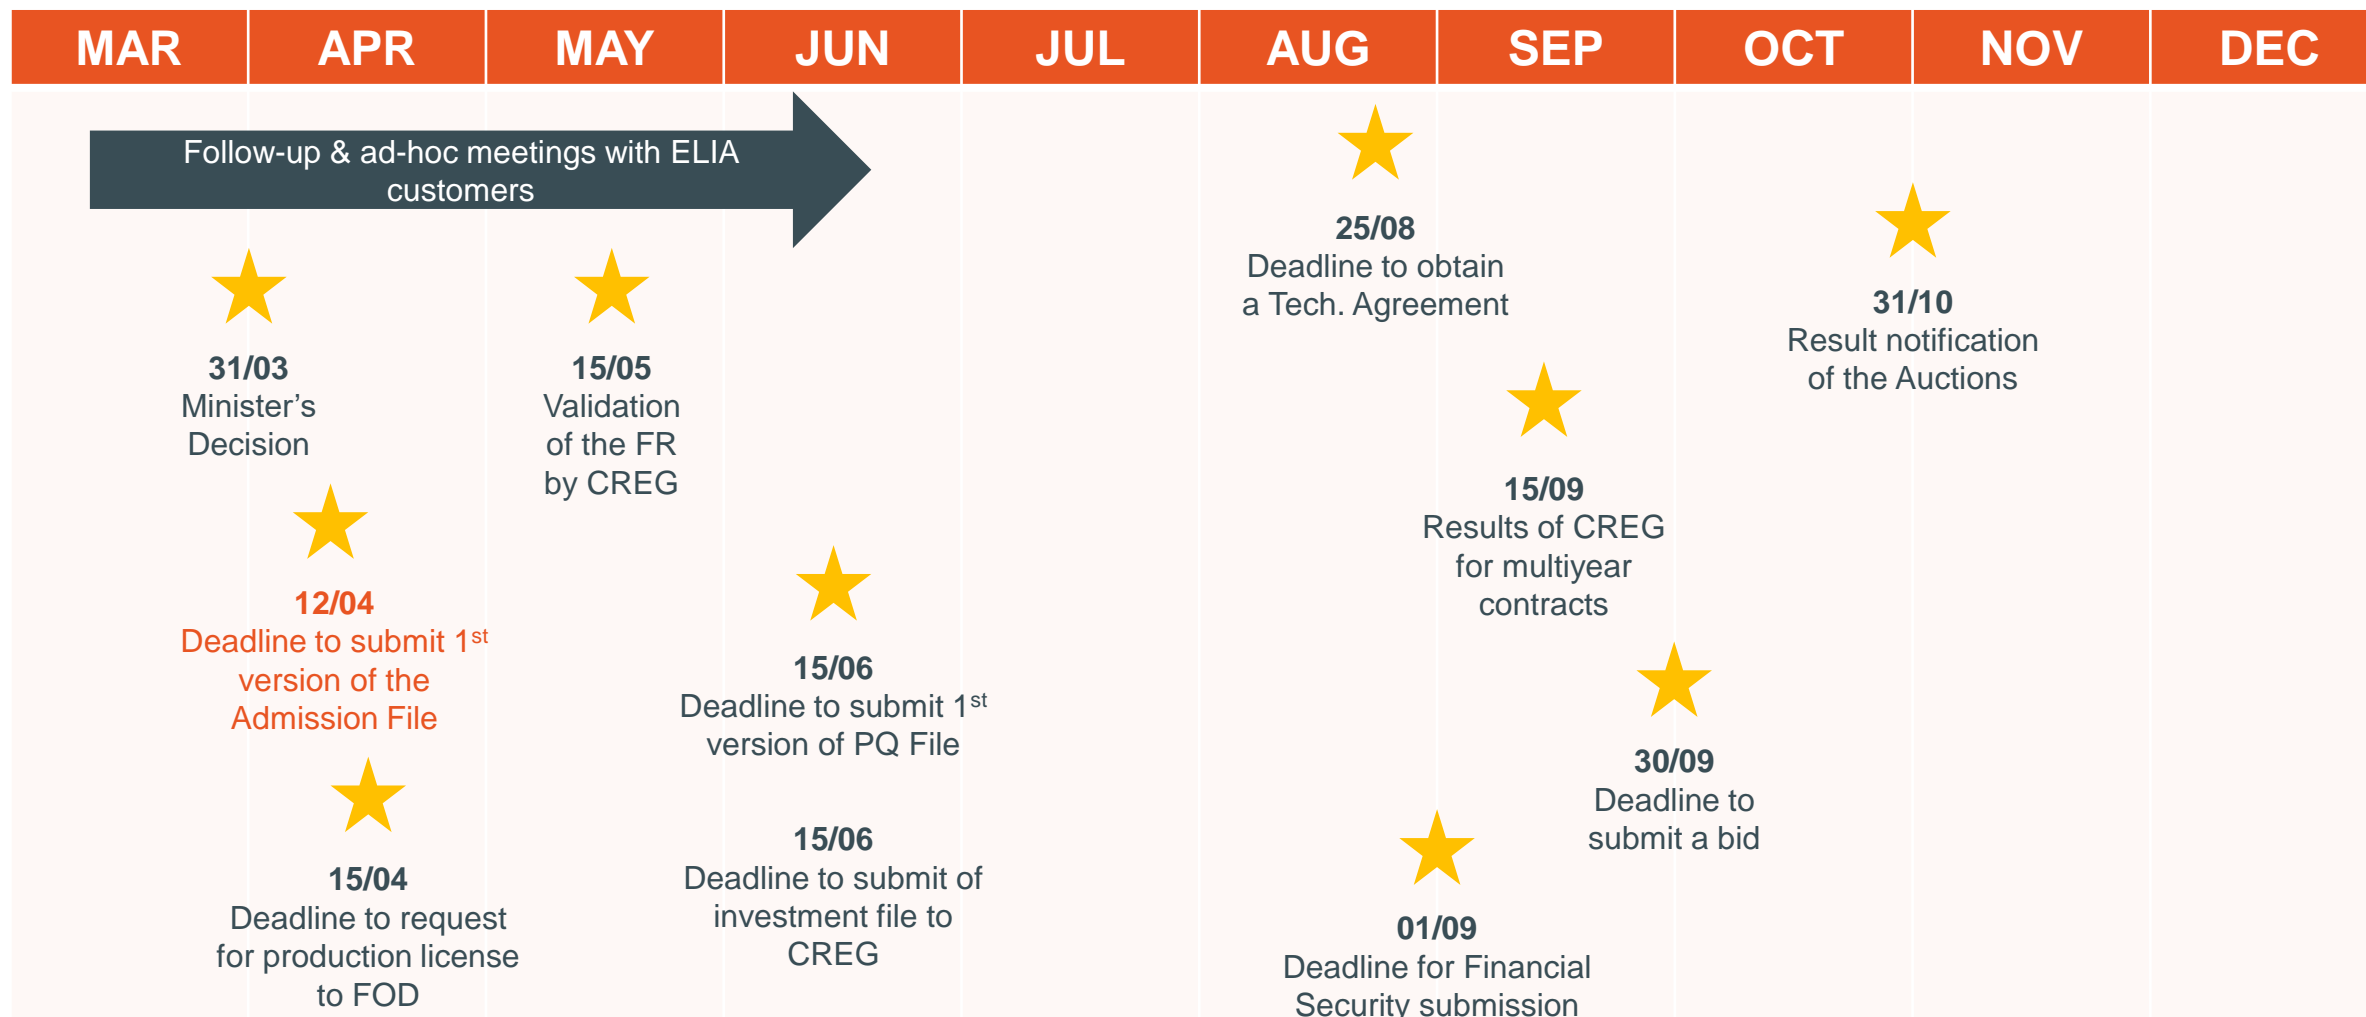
| MAR | APR | MAY | JUN | JUL | AUG | SEP | OCT | NOV | DEC |
|---|---|---|---|---|---|---|---|---|---|

Follow-up & ad-hoc meetings with ELIA customers

31/03
Minister's Decision

15/05
Validation of the FR by CREG

12/04
Deadline to submit 1$^{st}$ version of the Admission File

15/04
Deadline to request for production license to FOD

15/06
Deadline to submit 1$^{st}$ version of PQ File

15/06
Deadline to submit of investment file to CREG

25/08
Deadline to obtain a Tech. Agreement

15/09
Results of CREG for multiyear contracts

01/09
Deadline for Financial Security submission

30/09
Deadline to submit a bid

31/10
Result notification of the Auctions